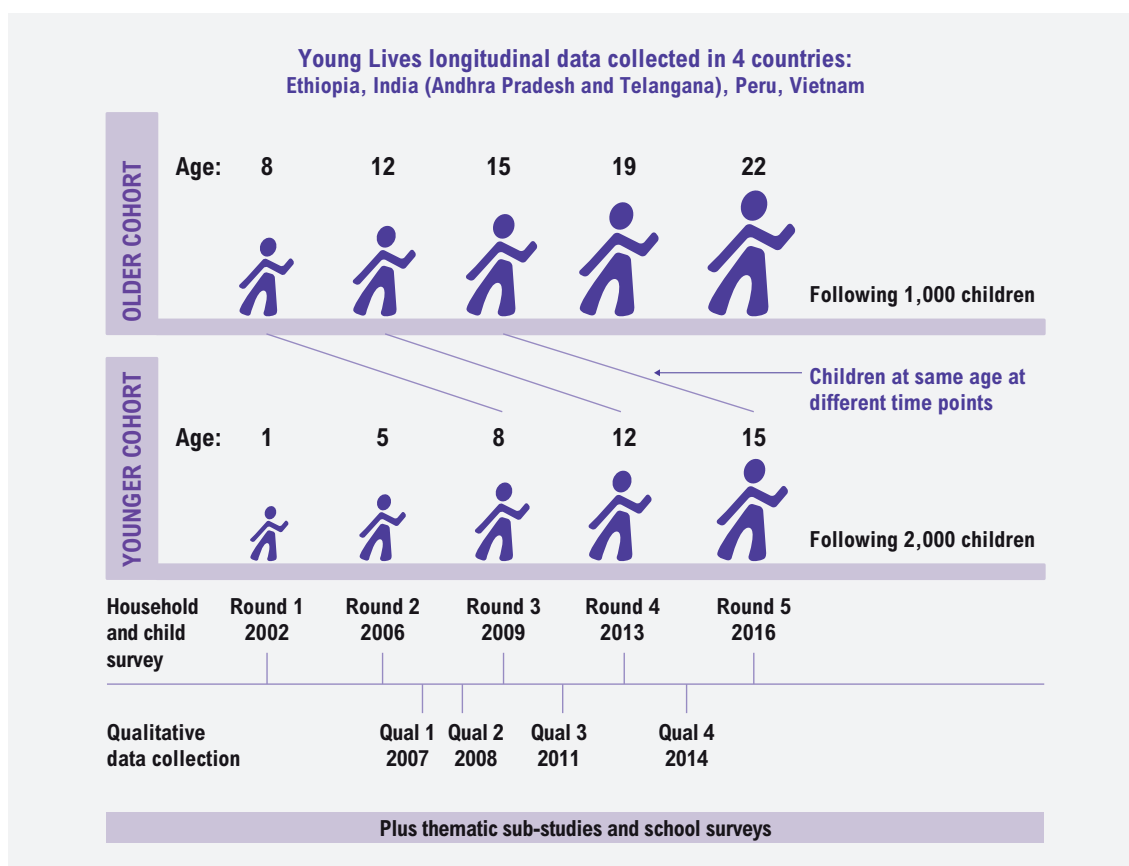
Young Lives longitudinal data collected in 4 countries:
Ethiopia, India (Andhra Pradesh and Telangana), Peru, Vietnam

OLDER COHORT

Age: 8 12 15 19 22

Following 1,000 children

Children at same age at different time points

YOUNGER COHORT

Age: 1 5 8 12 15

Following 2,000 children

Household and child survey

Round 1 2002

Round 2 2006

Round 3 2009

Round 4 2013

Round 5 2016

Qualitative data collection

Qual 1 2007

Qual 2 2008

Qual 3 2011

Qual 4 2014

Plus thematic sub-studies and school surveys